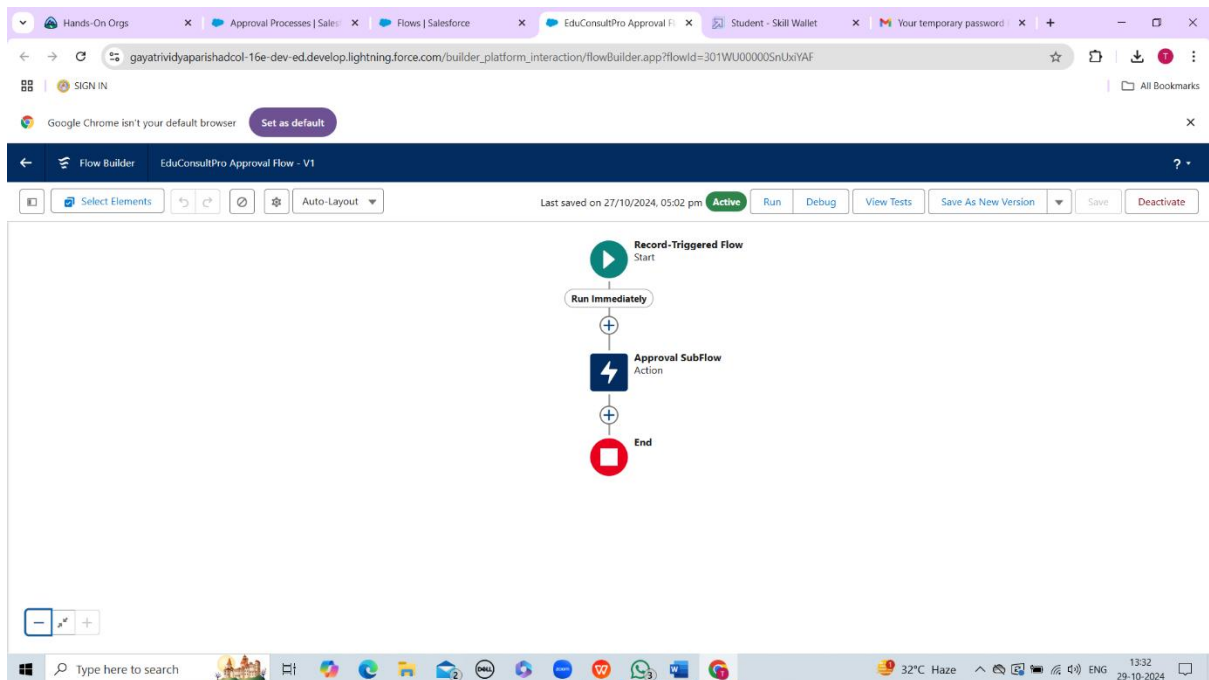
Hands-On Orgs
Approval Processes | Sales
Flows | Salesforce
EduConsultPro Approval Fl
Student - Skill Wallet
Your temporary password
gayatrividyaparishadcol-16e-dev-ed.develop.lightning.force.com/builder_platform_interaction/flowBuilder.app?flowId=301WU00000SnUxiYAF
SIGN IN
All Bookmarks
Google Chrome isn't your default browser
Set as default
Flow Builder
EduConsultPro Approval Flow - V1
Select Elements
Auto-Layout
Last saved on 27/10/2024, 05:02 pm
Active
Run
Debug
View Tests
Save As New Version
Save
Deactivate
Record-Triggered Flow
Start
Run Immediately
Approval SubFlow
Action
End
Type here to search
32°C Haze
ENG
13:32
29-10-2024